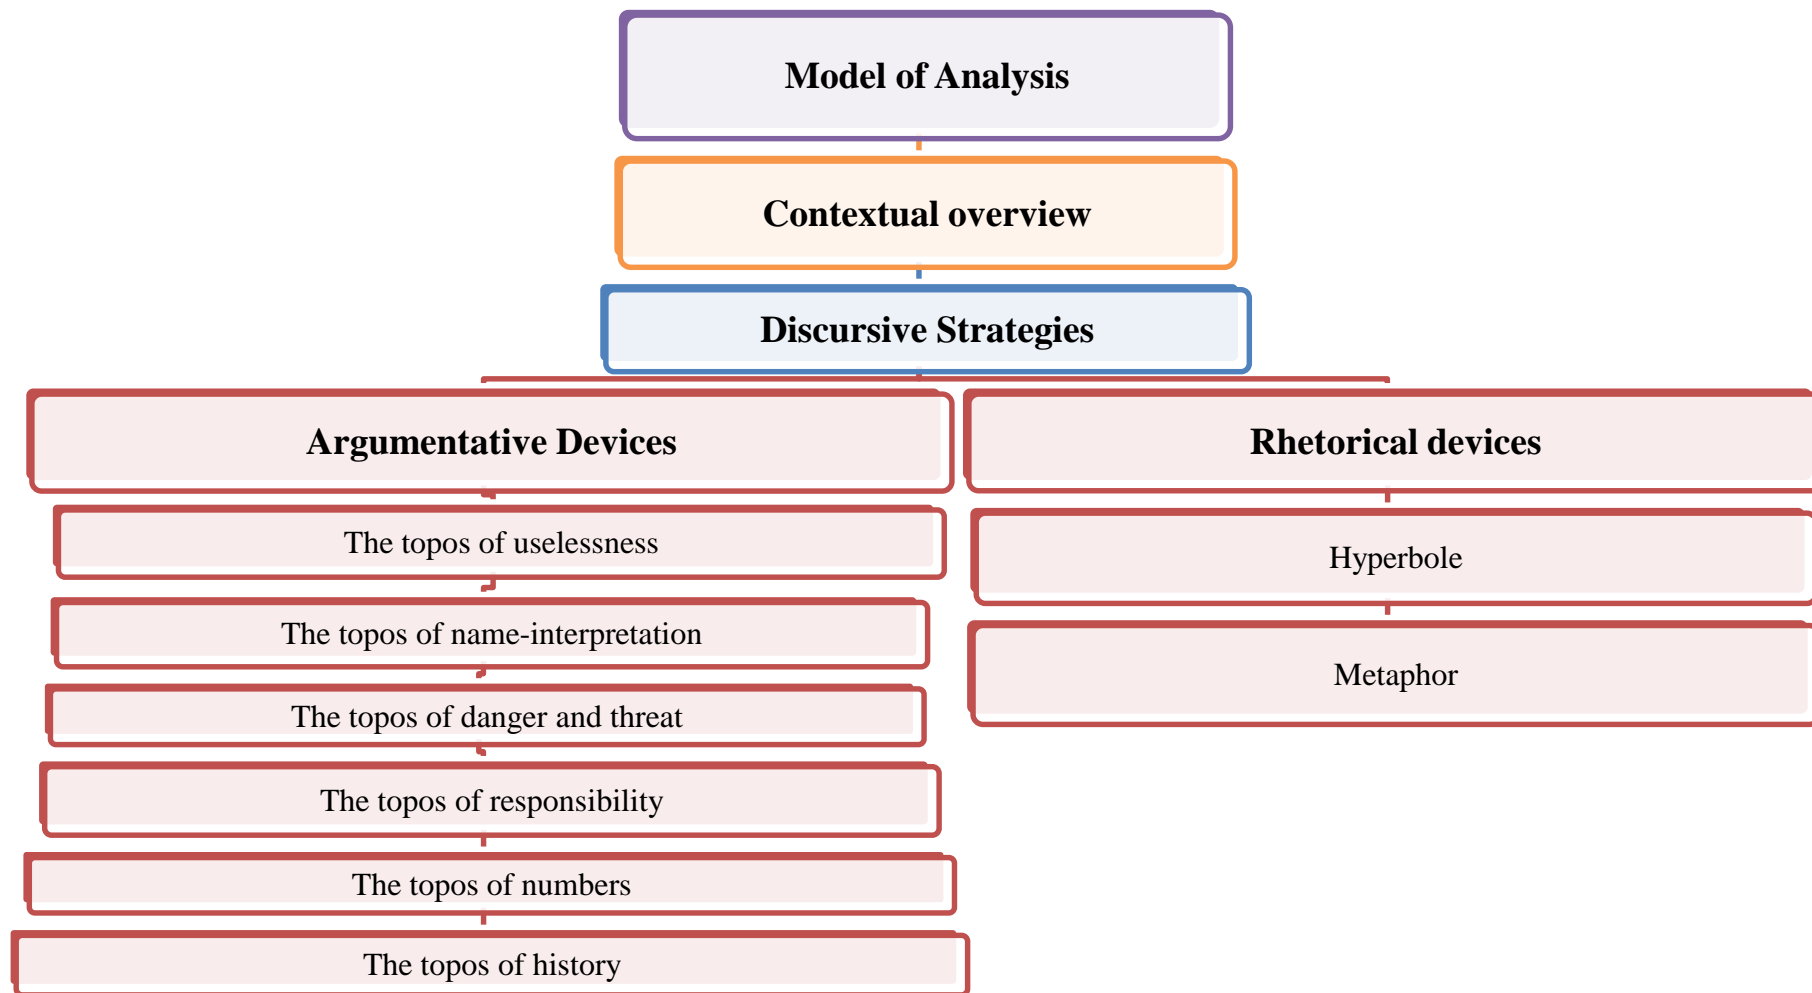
Model of Analysis

Contextual overview

Discursive Strategies

Argumentative Devices

The topos of uselessness

The topos of name-interpretation

The topos of danger and threat

The topos of responsibility

The topos of numbers

The topos of history

Rhetorical devices

Hyperbole

Metaphor